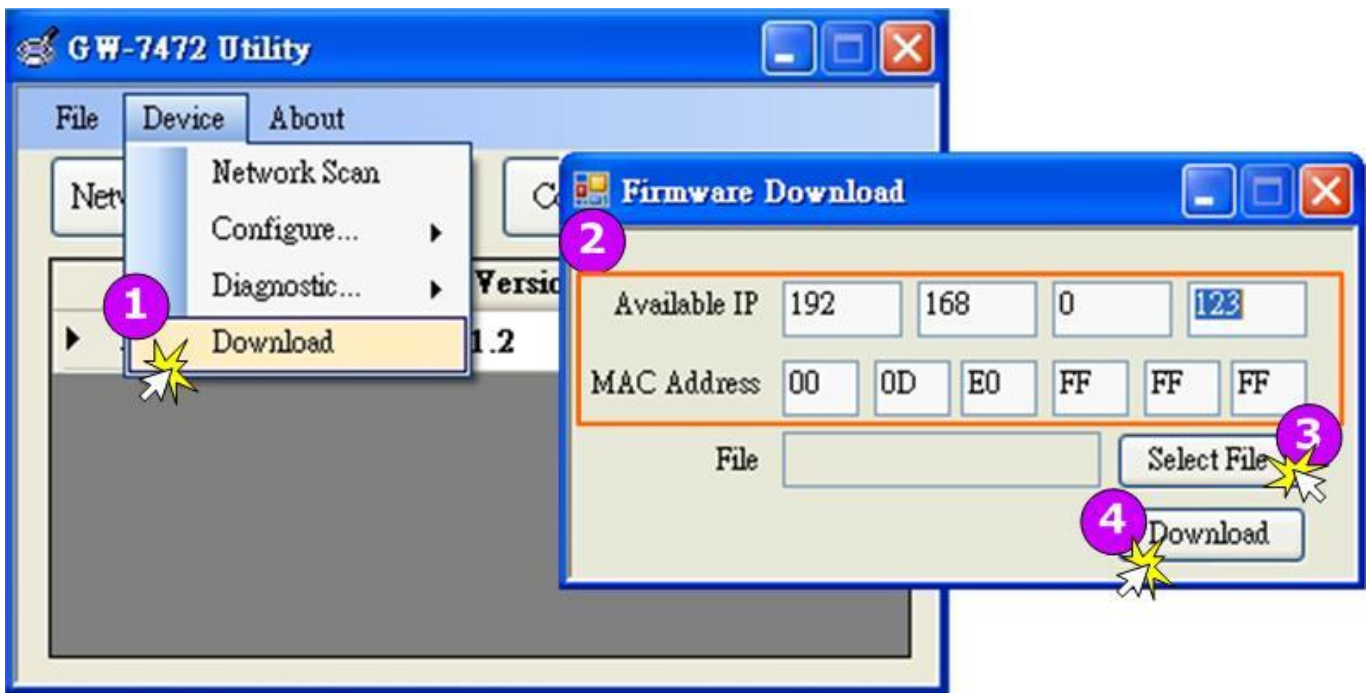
GW-7472 Utility

File Device About

Netw

Network Scan
Configure...
Diagnostic...
Download

1

C

Versio

1.2

Firmware Download

2

Available IP 192 168 0 123

MAC Address 00 0D E0 FF FF FF

File

Select File

3

4

Download